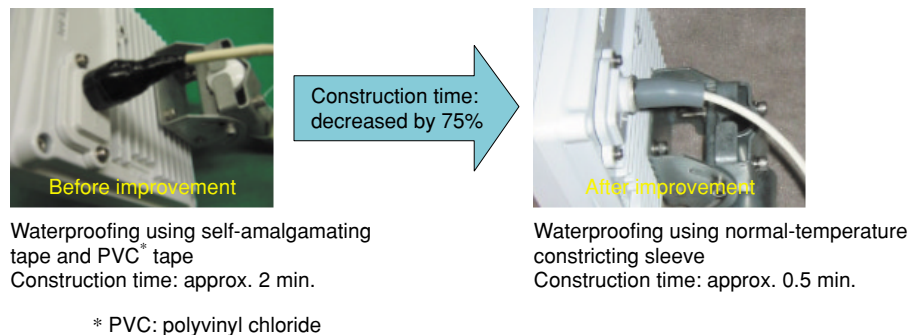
Before improvement

Construction time: decreased by 75%

After improvement

Waterproofing using self-amalgamating tape and PVC$^{*}$ tape
Construction time: approx. 2 min.

Waterproofing using normal-temperature constricting sleeve
Construction time: approx. 0.5 min.

* PVC: polyvinyl chloride